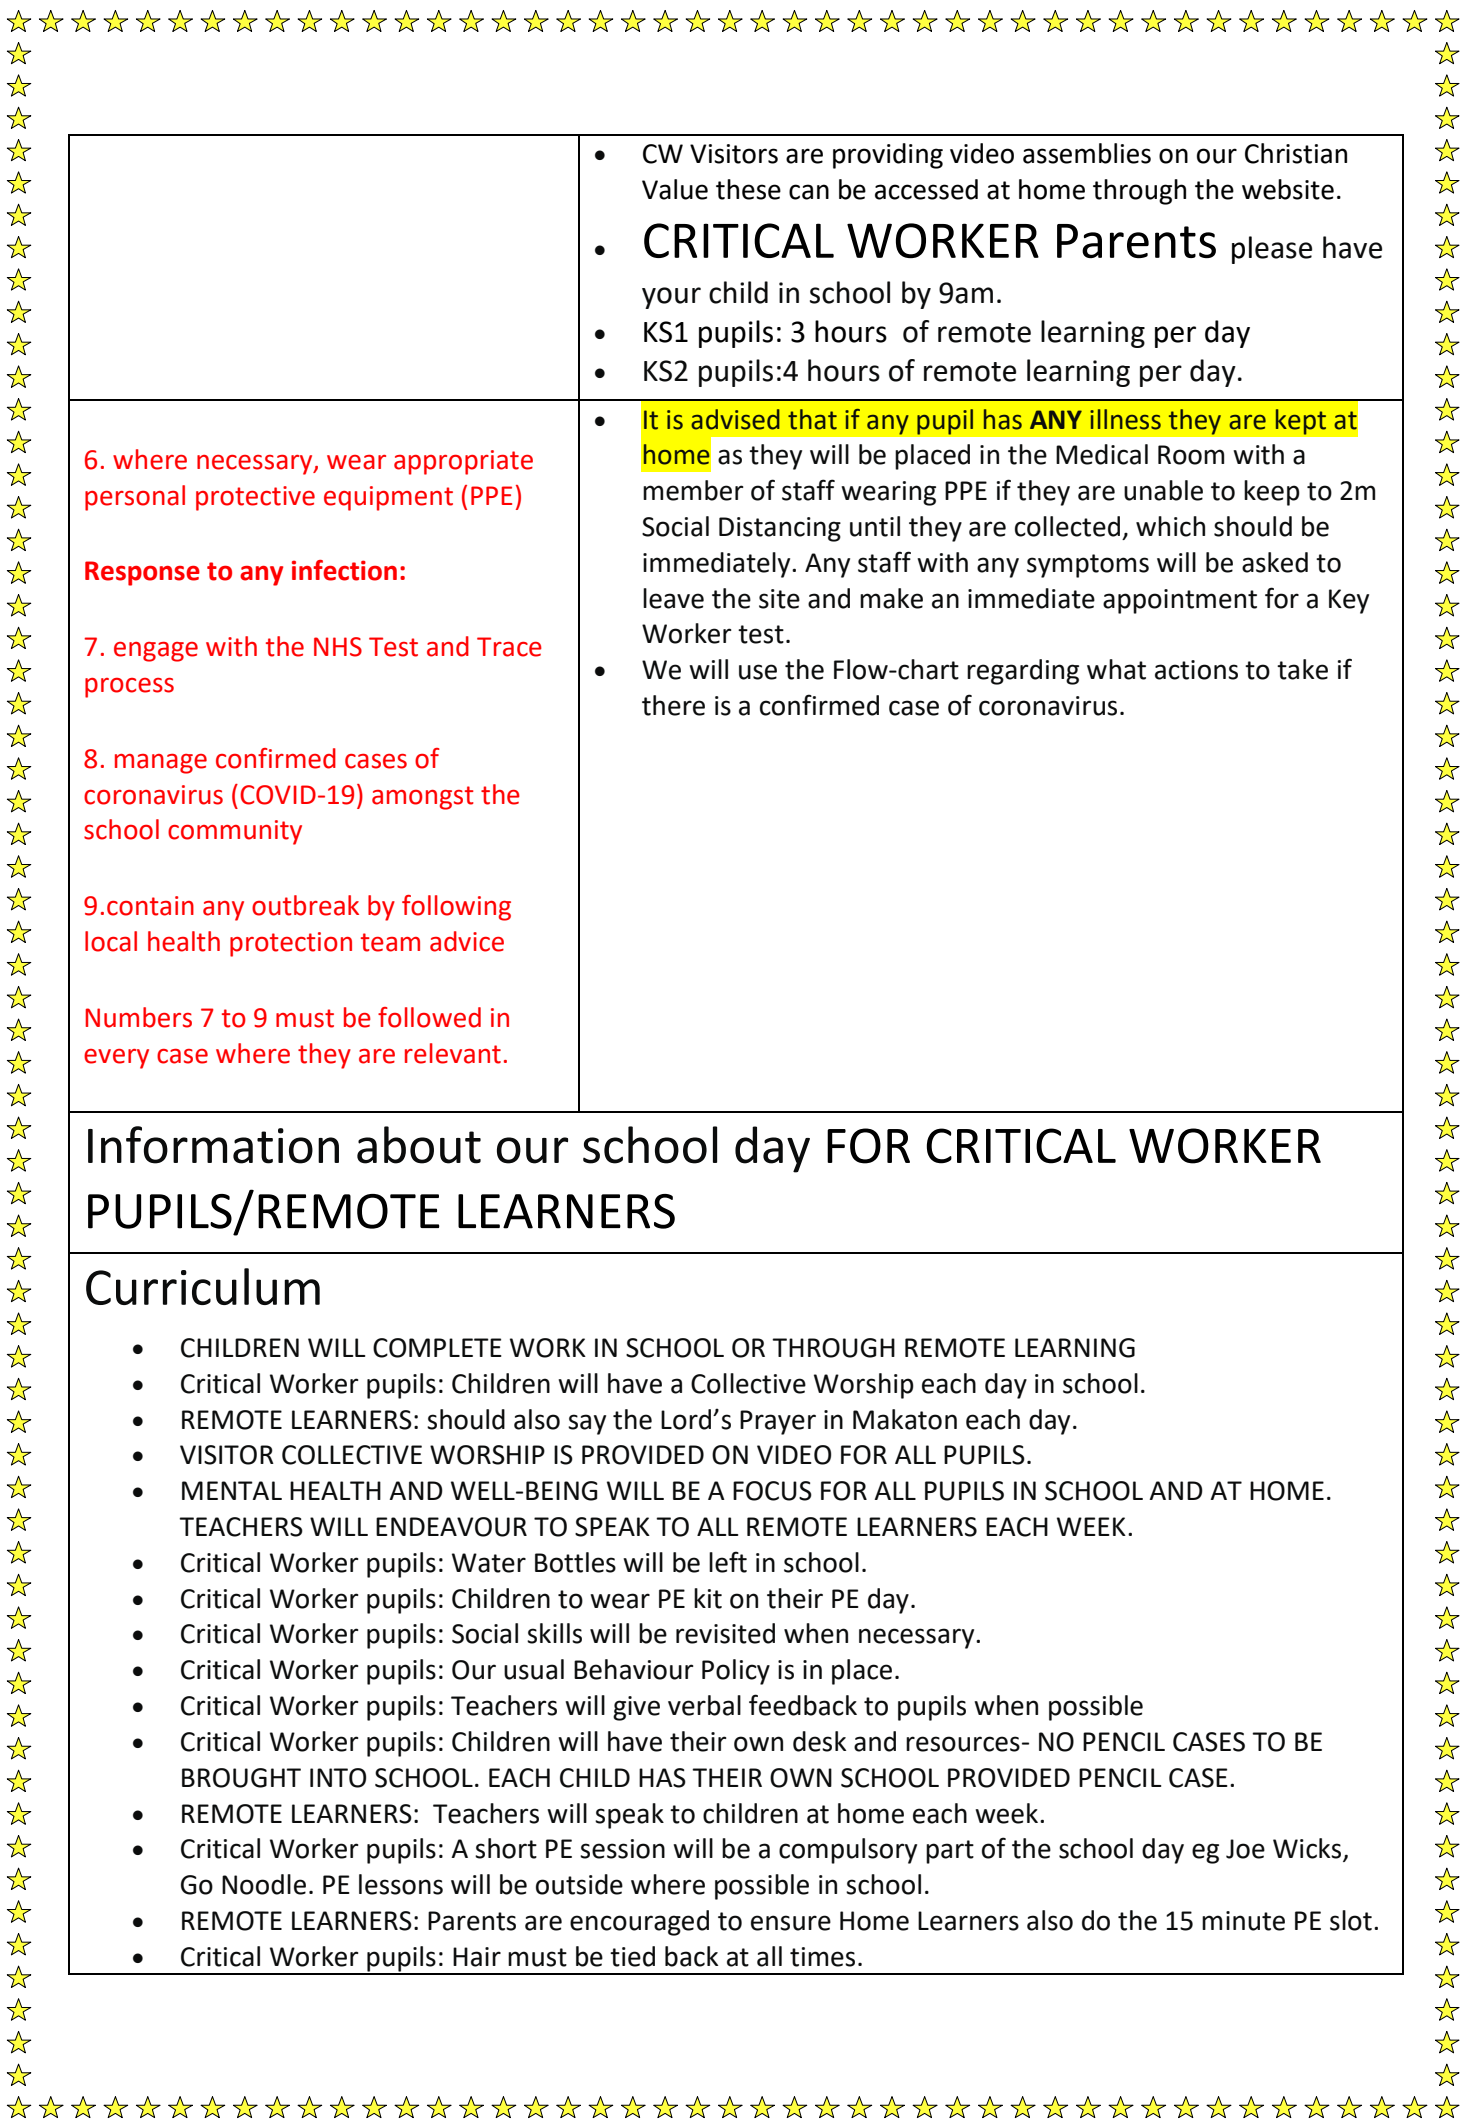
| | • CW Visitors are providing video assemblies on our Christian Value these can be accessed at home through the website.<br>• CRITICAL WORKER Parents please have your child in school by 9am.<br>• KS1 pupils: 3 hours of remote learning per day<br>• KS2 pupils:4 hours of remote learning per day. |
|---|---|
| 6. where necessary, wear appropriate personal protective equipment (PPE)<br><br>**Response to any infection:**<br><br>7. engage with the NHS Test and Trace process<br><br>8. manage confirmed cases of coronavirus (COVID-19) amongst the school community<br><br>9.contain any outbreak by following local health protection team advice<br><br>Numbers 7 to 9 must be followed in every case where they are relevant. | • It is advised that if any pupil has **ANY** illness they are kept at home as they will be placed in the Medical Room with a member of staff wearing PPE if they are unable to keep to 2m Social Distancing until they are collected, which should be immediately. Any staff with any symptoms will be asked to leave the site and make an immediate appointment for a Key Worker test.<br>• We will use the Flow-chart regarding what actions to take if there is a confirmed case of coronavirus. |

Information about our school day FOR CRITICAL WORKER PUPILS/REMOTE LEARNERS

Curriculum

• CHILDREN WILL COMPLETE WORK IN SCHOOL OR THROUGH REMOTE LEARNING
• Critical Worker pupils: Children will have a Collective Worship each day in school.
• REMOTE LEARNERS: should also say the Lord's Prayer in Makaton each day.
• VISITOR COLLECTIVE WORSHIP IS PROVIDED ON VIDEO FOR ALL PUPILS.
• MENTAL HEALTH AND WELL-BEING WILL BE A FOCUS FOR ALL PUPILS IN SCHOOL AND AT HOME. TEACHERS WILL ENDEAVOUR TO SPEAK TO ALL REMOTE LEARNERS EACH WEEK.
• Critical Worker pupils: Water Bottles will be left in school.
• Critical Worker pupils: Children to wear PE kit on their PE day.
• Critical Worker pupils: Social skills will be revisited when necessary.
• Critical Worker pupils: Our usual Behaviour Policy is in place.
• Critical Worker pupils: Teachers will give verbal feedback to pupils when possible
• Critical Worker pupils: Children will have their own desk and resources- NO PENCIL CASES TO BE BROUGHT INTO SCHOOL. EACH CHILD HAS THEIR OWN SCHOOL PROVIDED PENCIL CASE.
• REMOTE LEARNERS: Teachers will speak to children at home each week.
• Critical Worker pupils: A short PE session will be a compulsory part of the school day eg Joe Wicks, Go Noodle. PE lessons will be outside where possible in school.
• REMOTE LEARNERS: Parents are encouraged to ensure Home Learners also do the 15 minute PE slot.
• Critical Worker pupils: Hair must be tied back at all times.